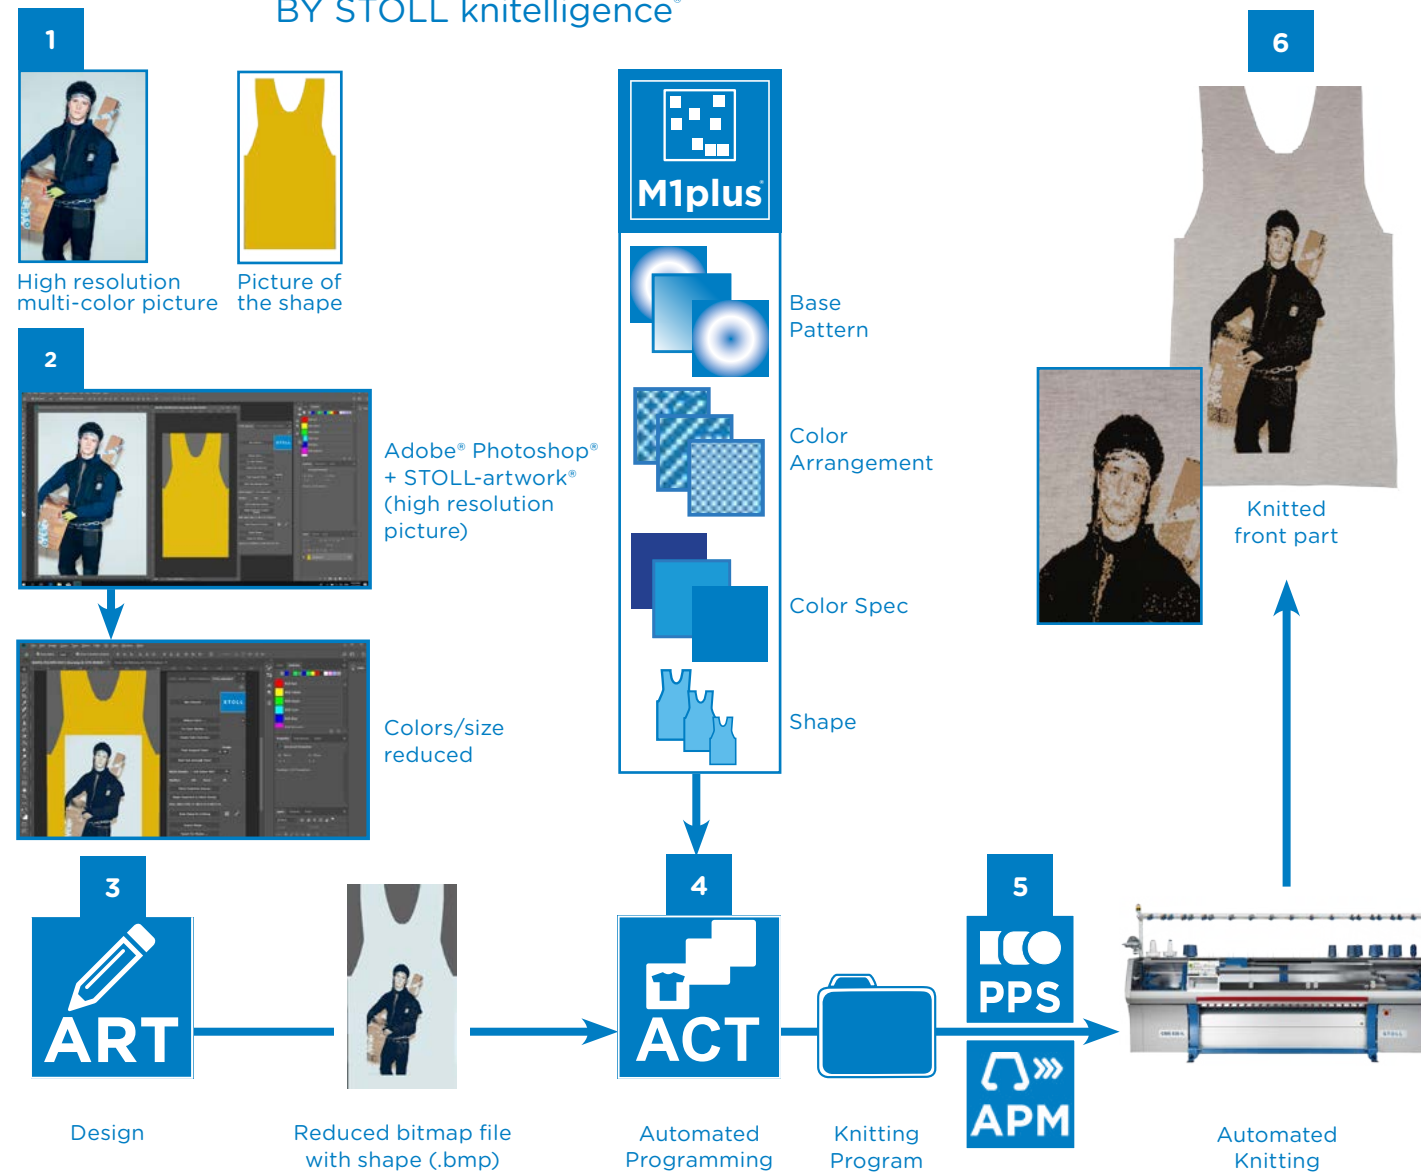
BY STOLL knitelligence®

1

High resolution multi-color picture

Picture of the shape

2

Adobe® Photoshop® + STOLL-artwork® (high resolution picture)

Colors/size reduced

M1plus

Base Pattern

Color Arrangement

Color Spec

Shape

6

Knitted front part

3

ART

Design

Reduced bitmap file with shape (.bmp)

4

ACT

Automated Programming

Knitting Program

5

PPS

APM

Automated Knitting